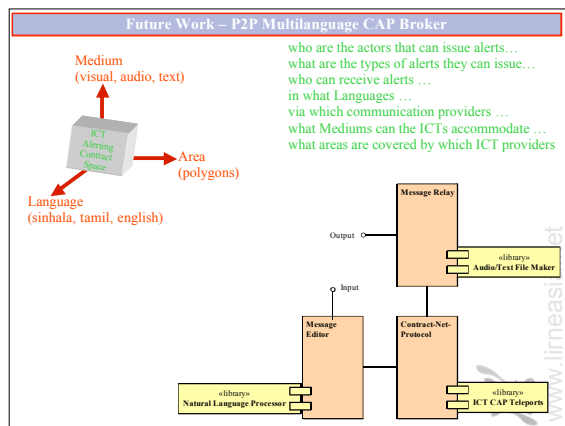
Future Work – P2P Multilanguage CAP Broker

Medium
(visual, audio, text)

ICT
Alerting
Contract
Space

Area
(polygons)

Language
(sinhala, tamil, english)

who are the actors that can issue alerts…
what are the types of alerts they can issue…
who can receive alerts …
in what Languages …
via which communication providers …
what Mediums can the ICTs accommodate …
what areas are covered by which ICT providers

Message Relay

Output

«library»
Audio/Text File Maker

Input

Message
Editor

Contract-Net-
Protocol

«library»
Natural Language Processor

«library»
ICT CAP Teleports

www.lirneasia.net